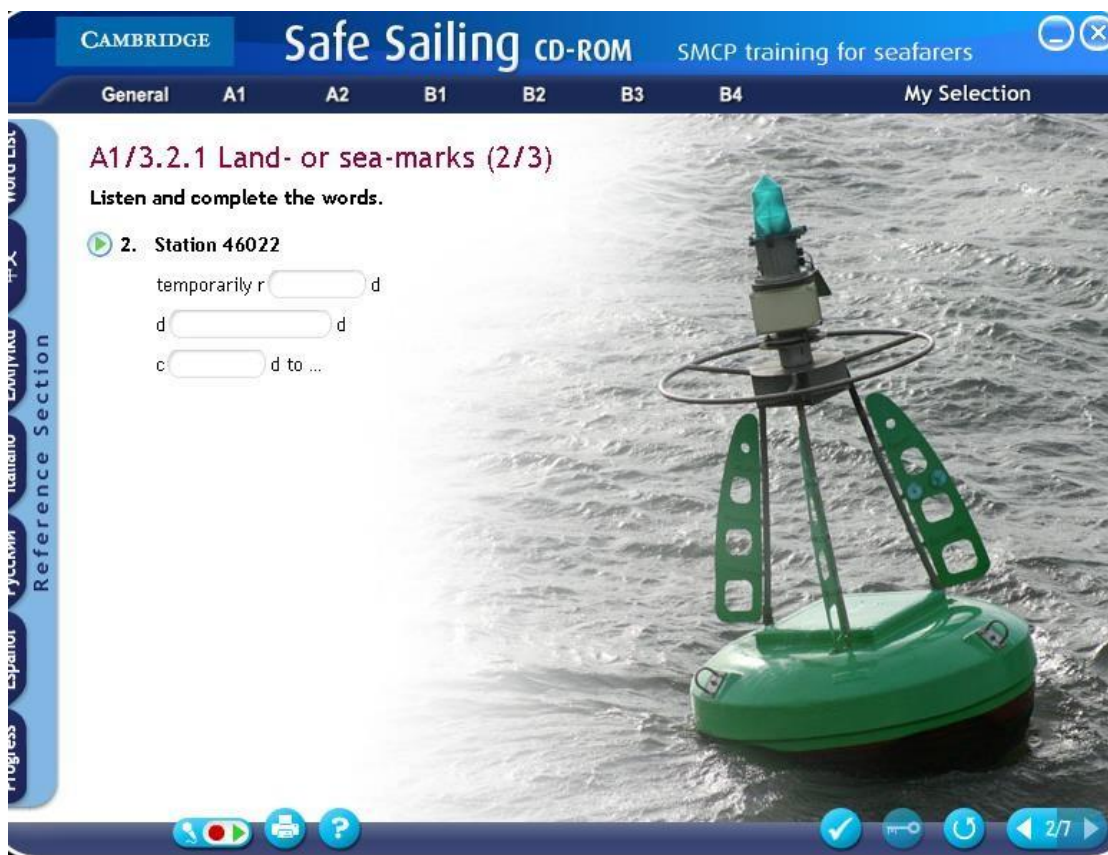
CAMBRIDGE Safe Sailing CD-ROM SMCP training for seafarers

General A1 A2 B1 B2 B3 B4 My Selection

Word List
+X
Български
Italiano
Русский
Español
Progress
Reference Section

A1/3.2.1 Land- or sea-marks (2/3)

Listen and complete the words.

2. Station 46022

temporarily r [ ] d

d [ ] d

c [ ] d to ...

2/7